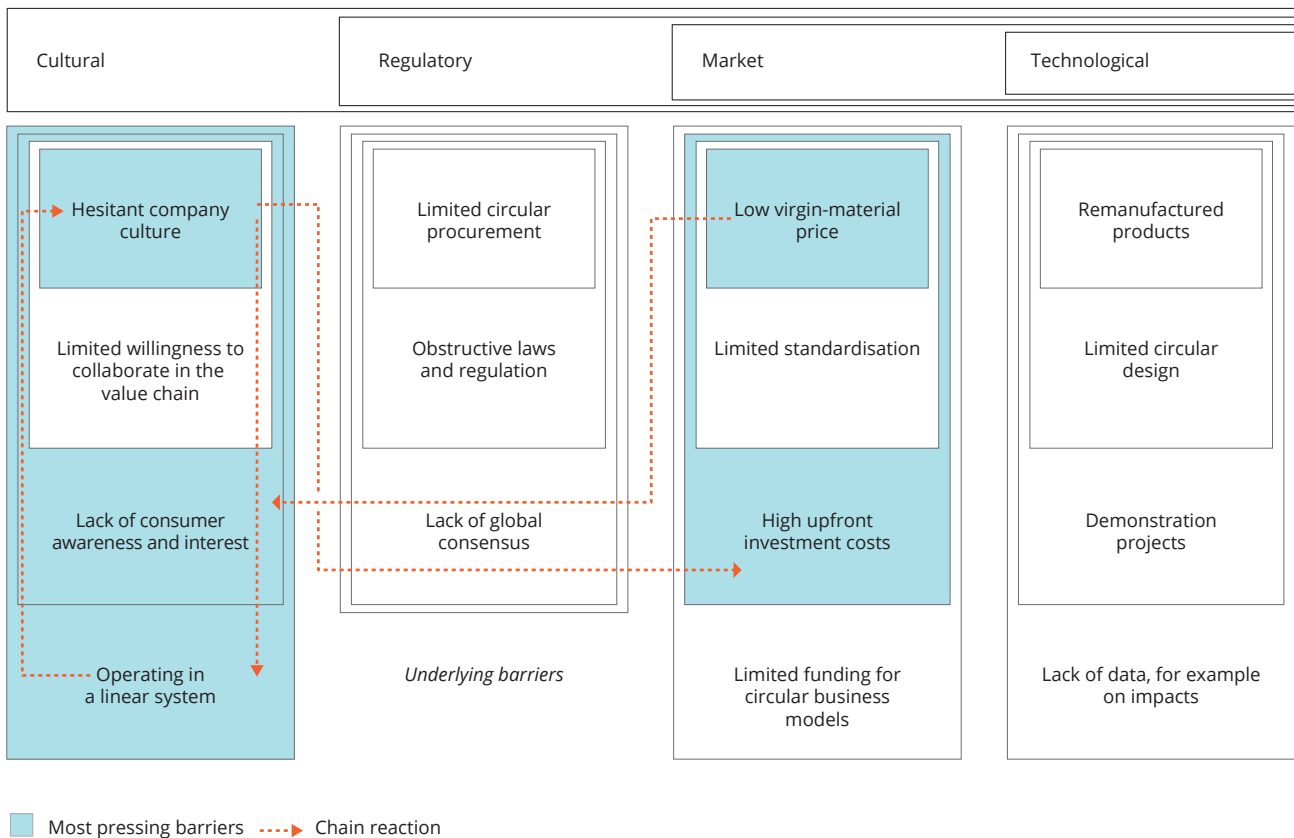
Cultural

Regulatory

Market

Technological

Hesitant company culture

Limited willingness to collaborate in the value chain

Lack of consumer awareness and interest

Operating in a linear system

Limited circular procurement

Obstructive laws and regulation

Lack of global consensus

*Underlying barriers*

Low virgin-material price

Limited standardisation

High upfront investment costs

Limited funding for circular business models

Remanufactured products

Limited circular design

Demonstration projects

Lack of data, for example on impacts

Most pressing barriers

Chain reaction